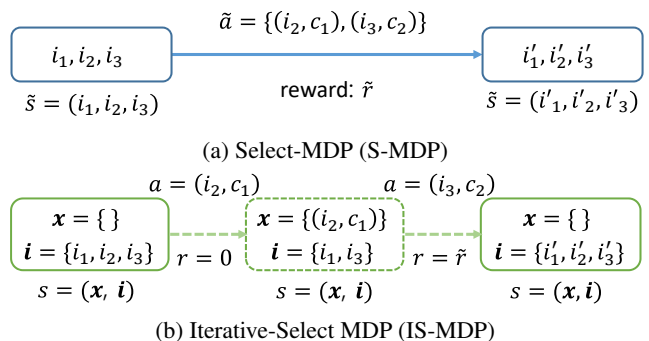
$i_1, i_2, i_3$

$\tilde{a} = \{(i_2, c_1), (i_3, c_2)\}$

$i_1', i_2', i_3'$

$\tilde{s} = (i_1, i_2, i_3)$

reward: $\tilde{r}$

$\tilde{s} = (i'_1, i'_2, i'_3)$

(a) Select-MDP (S-MDP)

$a = (i_2, c_1)$

$a = (i_3, c_2)$

$\boldsymbol{x} = \{\ \}$
$\boldsymbol{i} = \{i_1, i_2, i_3\}$

$r = 0$

$\boldsymbol{x} = \{(i_2, c_1)\}$
$\boldsymbol{i} = \{i_1, i_3\}$

$r = \tilde{r}$

$\boldsymbol{x} = \{\ \}$
$\boldsymbol{i} = \{i_1', i_2', i_3'\}$

$s = (\boldsymbol{x}, \boldsymbol{i})$

$s = (\boldsymbol{x}, \boldsymbol{i})$

$s = (\boldsymbol{x}, \boldsymbol{i})$

(b) Iterative-Select MDP (IS-MDP)